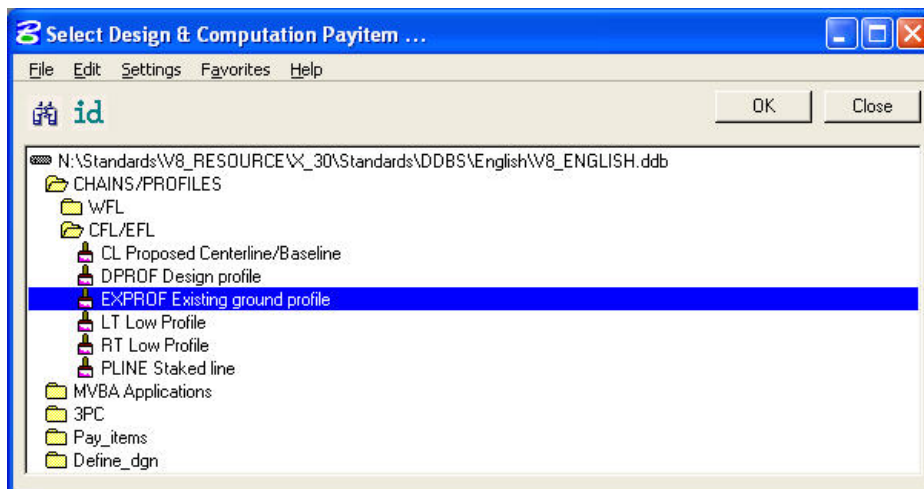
Select Design & Computation Payitem ...

File Edit Settings Favorites Help

id

OK

Close

N:\Standards\V8_RESOURCE\X_30\Standards\DDBS\English\V8_ENGLISH.ddb
CHAINS/PROFILES
WFL
CFL/EFL
CL Proposed Centerline/Baseline
DPROF Design profile
EXPROF Existing ground profile
LT Low Profile
RT Low Profile
PLINE Staked line
MVBA Applications
3PC
Pay_items
Define_dgn